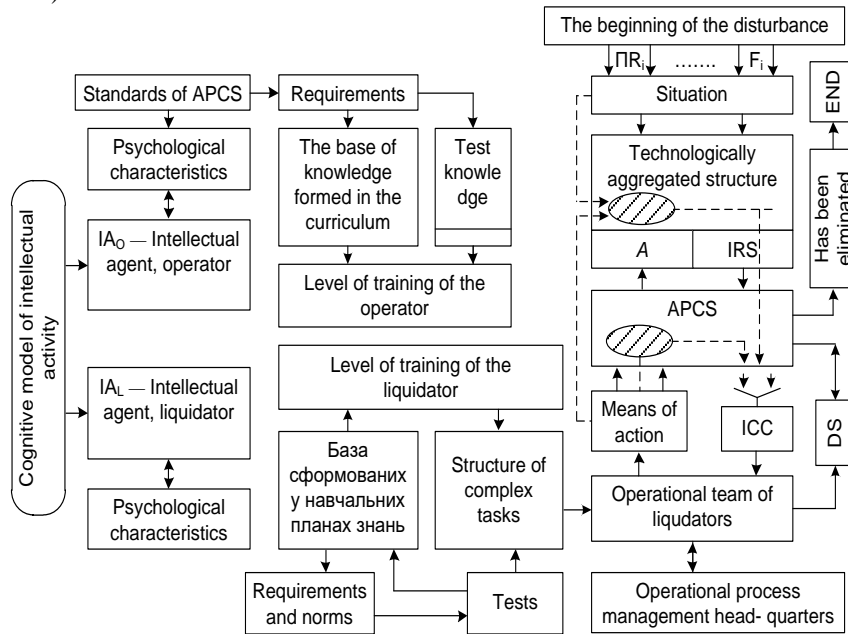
The beginning of the disturbance

$ПR_i$ ....... $F_i$

Standards of APCS

Requirements

Situation

END

Psychological characteristics

The base of knowledge formed in the curriculum

Test knowledge

Technologically aggregated structure

Has been eliminated

Cognitive model of intellectual activity

$IA_O$ — Intellectual agent, operator

A

IRS

Level of training of the operator

APCS

Level of training of the liquidator

$IA_L$ — Intellectual agent, liquidator

Means of action

ICC

DS

База сформованих у навчальних планах знань

Structure of complex tasks

Psychological characteristics

Operational team of liquidators

Requirements and norms

Tests

Operational process management head- quarters